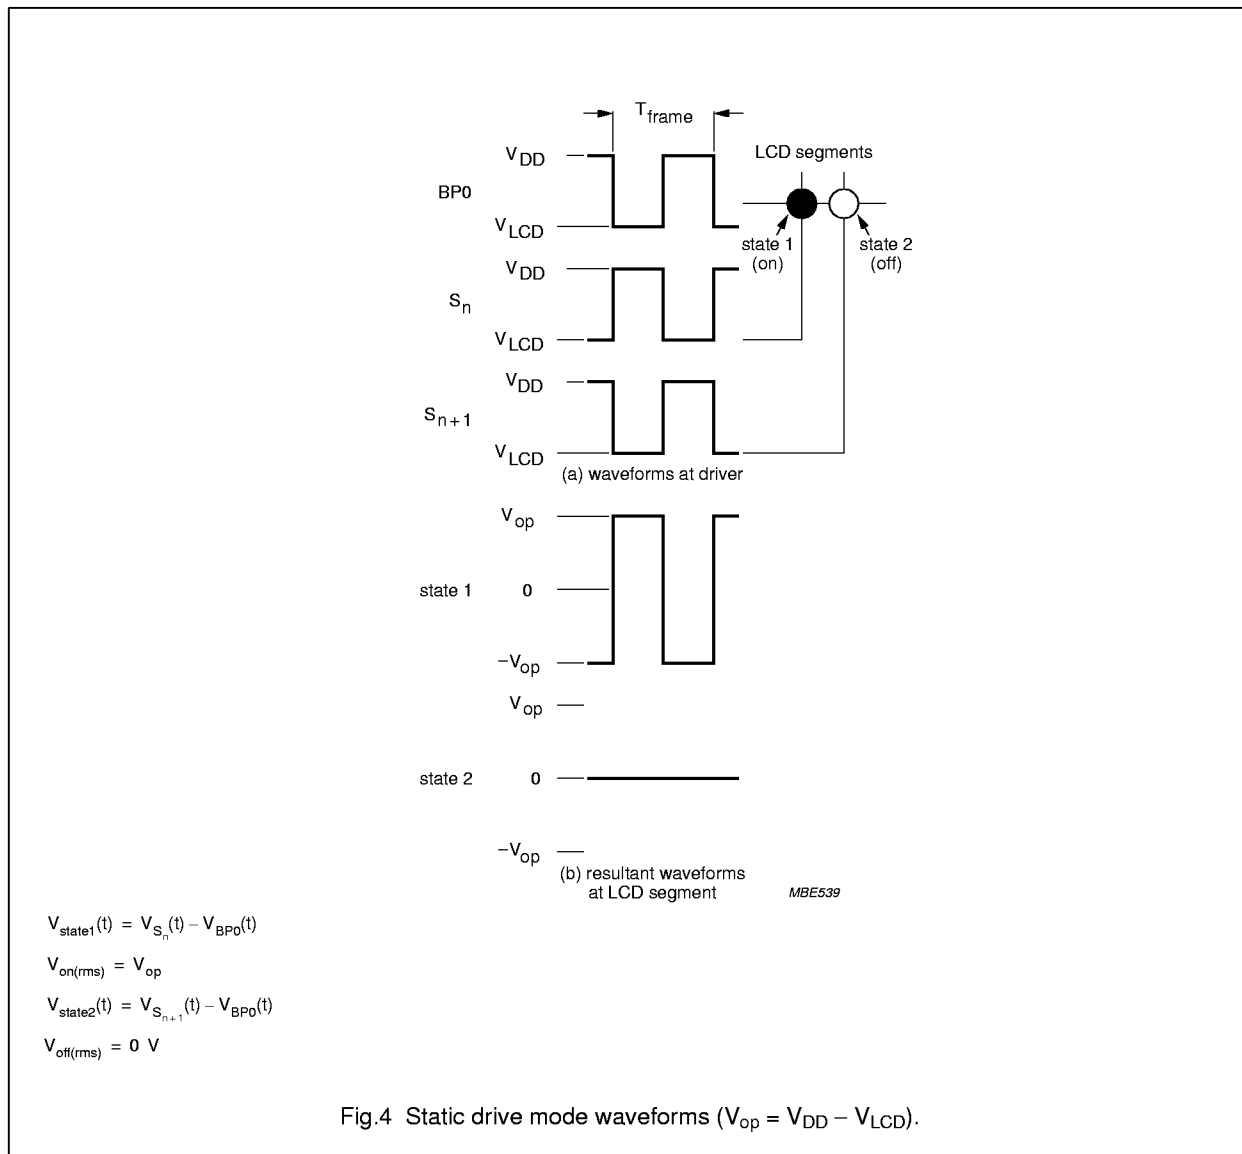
$T_{frame}$

LCD segments

$V_{DD}$

BP0

$V_{LCD}$

state 1 (on)

state 2 (off)

$V_{DD}$

$S_n$

$V_{LCD}$

$V_{DD}$

$S_{n+1}$

$V_{LCD}$

(a) waveforms at driver

$V_{op}$

state 1 0

$-V_{op}$

$V_{op}$

state 2 0

$-V_{op}$

(b) resultant waveforms at LCD segment

MBE539

$V_{state1}(t) = V_{S_n}(t) - V_{BP0}(t)$

$V_{on(rms)} = V_{op}$

$V_{state2}(t) = V_{S_{n+1}}(t) - V_{BP0}(t)$

$V_{off(rms)} = 0\ V$

Fig.4 Static drive mode waveforms ($V_{op} = V_{DD} - V_{LCD}$).